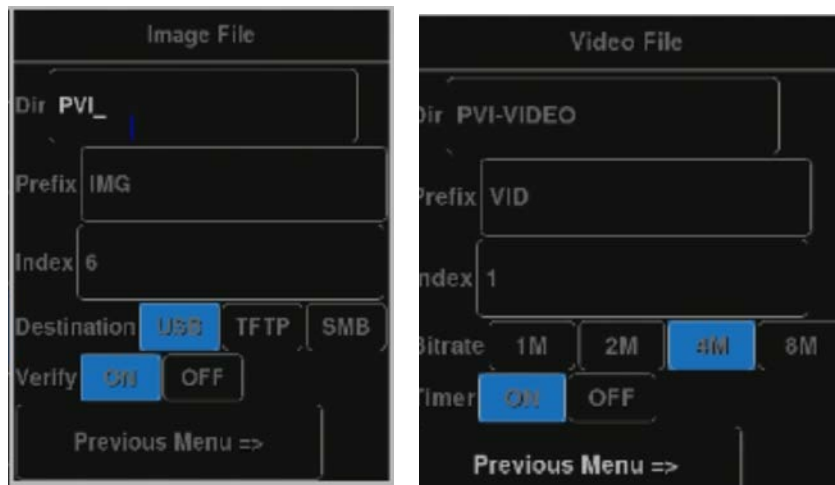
Image File

Dir PVI_

Prefix IMG

Index 6

Destination USB TFTP SMB

Verify ON OFF

Previous Menu =>

Video File

Dir PVI-VIDEO

Prefix VID

Index 1

Bitrate 1M 2M 4M 8M

Timer ON OFF

Previous Menu =>